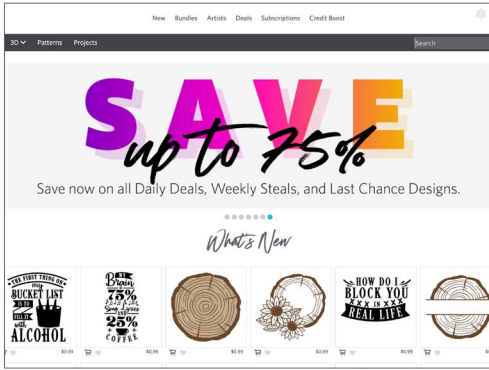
New Bundles Artists Deals Subscriptions Credit Boost

3D Patterns Projects

Search

SAVE

up to 75%

Save now on all Daily Deals, Weekly Steals, and Last Chance Designs.

What's New

THE FIRST THING ON my BUCKET LIST IS TO FILL IT with ALCOHOL

$0.99

MY Brain is 75% Song lyrics 25% COFFEE

$0.99

$0.99

$3.99

HOW DO I BLOCK YOU IN REAL LIFE

$0.99